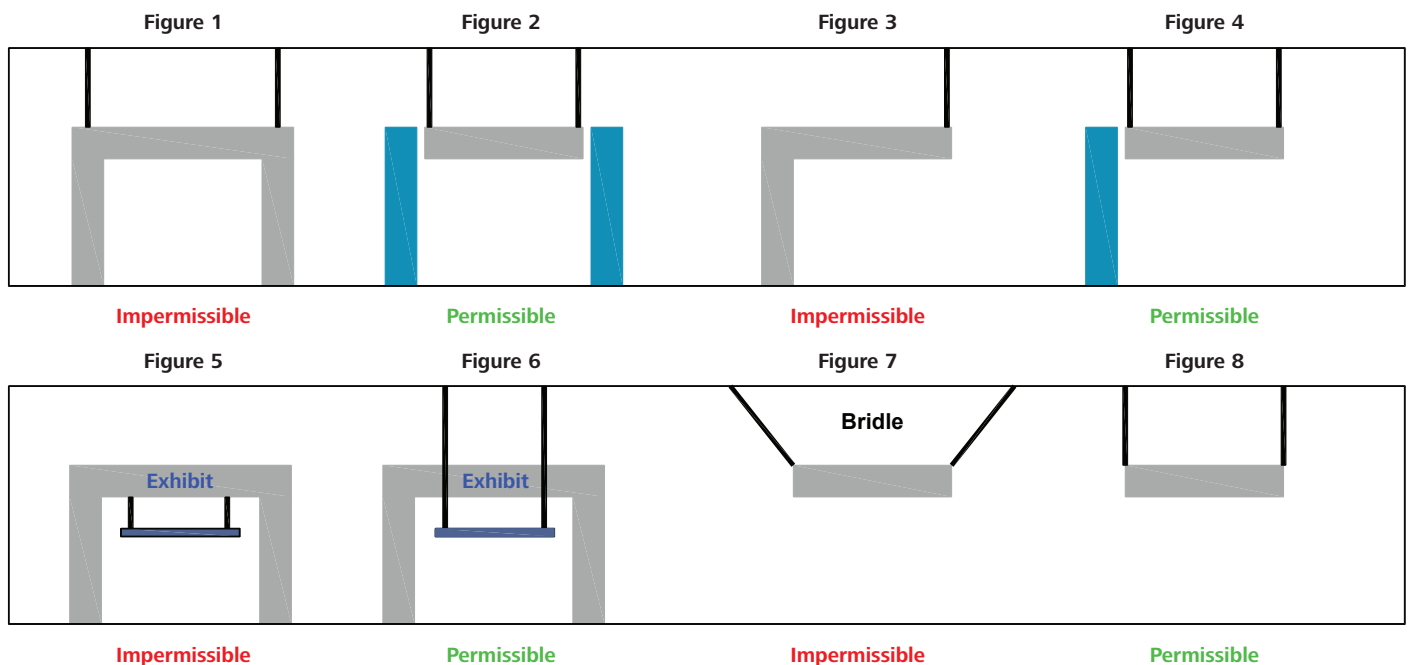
Figure 1

Impermissible

Figure 2

Permissible

Figure 3

Impermissible

Figure 4

Permissible

Figure 5

Exhibit

Impermissible

Figure 6

Exhibit

Permissible

Figure 7

Bridle

Impermissible

Figure 8

Permissible